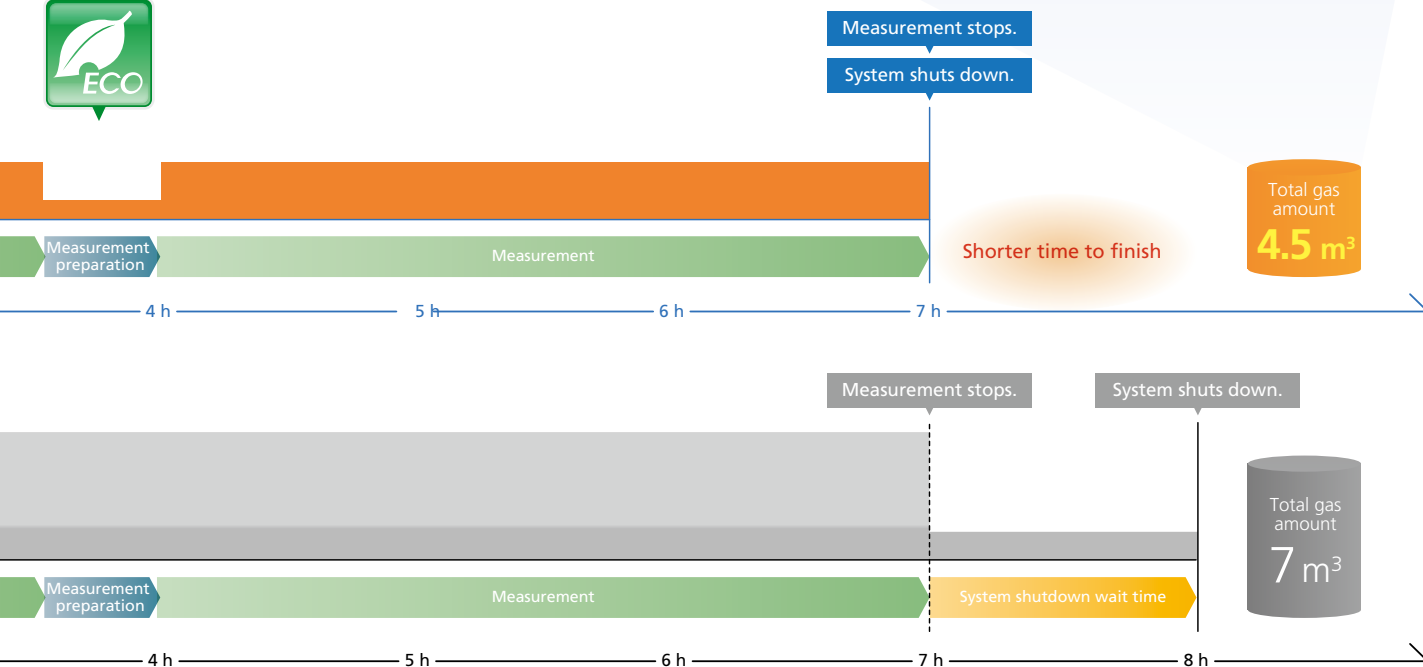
ECO

Measurement stops.

System shuts down.

Measurement preparation

Measurement

Shorter time to finish

Total gas amount $4.5\ m^3$

4 h

5 h

6 h

7 h

Measurement stops.

System shuts down.

Total gas amount $7\ m^3$

Measurement preparation

Measurement

System shutdown wait time

4 h

5 h

6 h

7 h

8 h